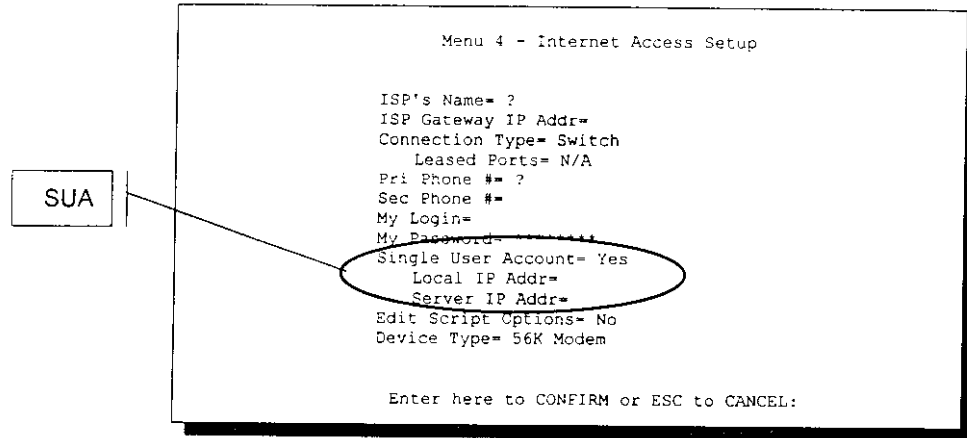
SUA

Menu 4 - Internet Access Setup

ISP's Name= ?
ISP Gateway IP Addr=
Connection Type= Switch
Leased Ports= N/A
Pri Phone #= ?
Sec Phone #=
My Login=
My Password= ********
Single User Account= Yes
Local IP Addr=
Server IP Addr=
Edit Script Options= No
Device Type= 56K Modem

Enter here to CONFIRM or ESC to CANCEL: